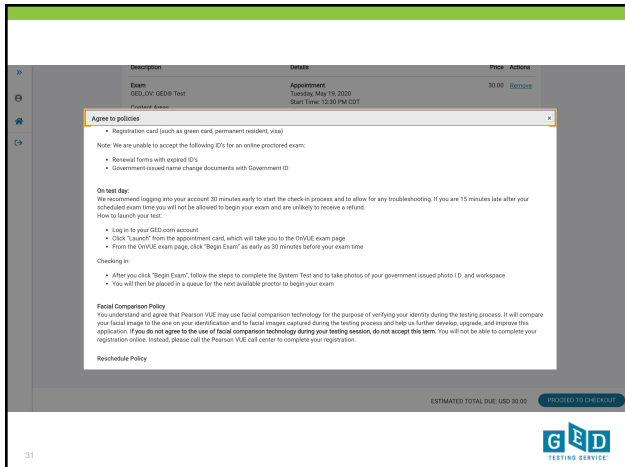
»

Description | Details | Price | Actions

Exam
GED...OV: GED® Test
Content Areas

Appointment
Tuesday, May 19, 2020
Start Time: 12:30 PM CDT

30.00 Remove

Agree to policies

»

• Registration card (such as green card, permanent resident, visa)

Note: We are unable to accept the following ID's for an online proctored exam:

• Renewal forms with expired ID's
• Government-issued name change documents with Government ID

On test day:
We recommend logging into your account 30 minutes early to start the check-in process and to allow for any troubleshooting. If you are 15 minutes late after your scheduled exam time you will not be allowed to begin your exam and are unlikely to receive a refund.
How to launch your test:

• Log in to your GED.com account
• Click "Launch" from the appointment card, which will take you to the OnVUE exam page
• From the OnVUE exam page, click "Begin Exam" as early as 30 minutes before your exam time

Checking in:

• After you click "Begin Exam", follow the steps to complete the System Test and to take photos of your government issued photo I.D. and workspace
• You will then be placed in a queue for the next available proctor to begin your exam

Facial Comparison Policy
You understand and agree that Pearson VUE may use facial comparison technology for the purpose of verifying your identity during the testing process. It will compare your facial image to the one on your identification and to facial images captured during the testing process and help us further develop, upgrade, and improve this application. If you do not agree to the use of facial comparison technology during your testing session, do not accept this term. You will not be able to complete your registration online. Instead, please call the Pearson VUE call center to complete your registration.

Reschedule Policy

ESTIMATED TOTAL DUE: USD 30.00

PROCEED TO CHECKOUT

31

GED
TESTING SERVICE®